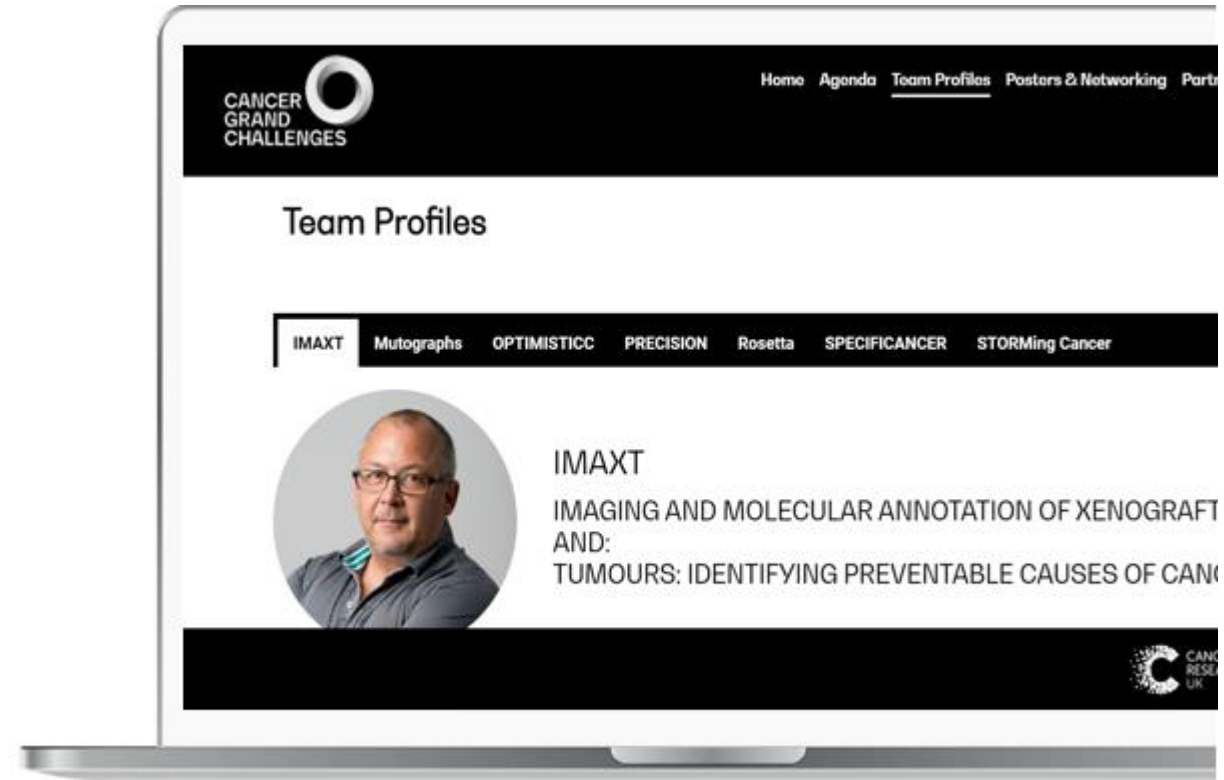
CANCER GRAND CHALLENGES

Home Agenda Team Profiles Posters & Networking Partn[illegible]

Team Profiles

IMAXT Mutographs OPTIMISTICC PRECISION Rosetta SPECIFICANCER STORMing Cancer

IMAXT

IMAGING AND MOLECULAR ANNOTATION OF XENOGRAFT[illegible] AND:

TUMOURS: IDENTIFYING PREVENTABLE CAUSES OF CAN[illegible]

CANC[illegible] RESE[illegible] UK